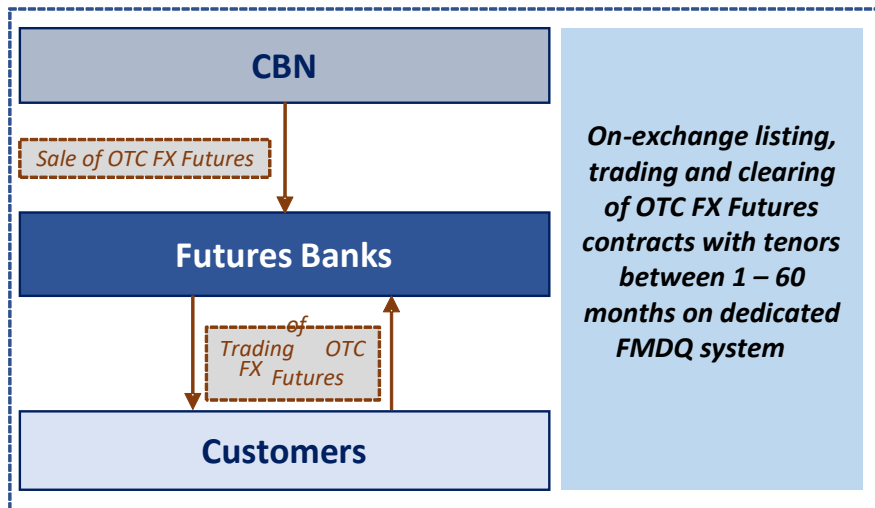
CBN

Sale of OTC FX Futures

Futures Banks

Trading of OTC FX Futures

Customers

On-exchange listing, trading and clearing of OTC FX Futures contracts with tenors between 1 – 60 months on dedicated FMDQ system